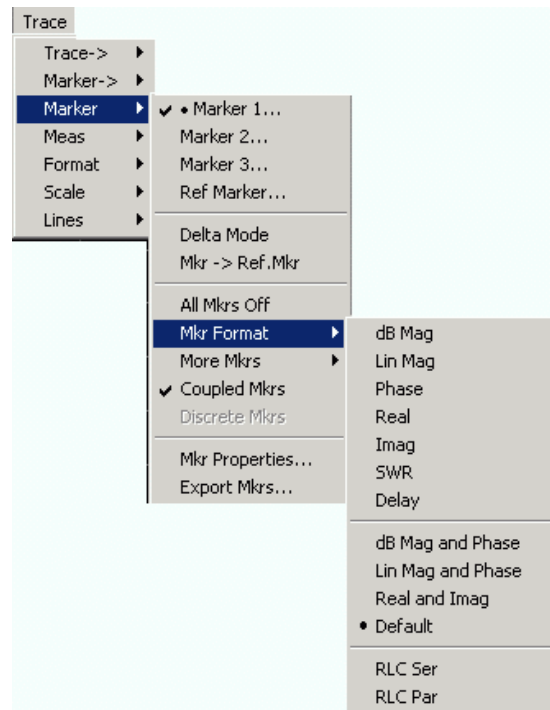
Trace

Trace->
Marker->
Marker
Meas
Format
Scale
Lines

✔ • Marker 1...
Marker 2...
Marker 3...
Ref Marker...

Delta Mode
Mkr -> Ref.Mkr

All Mkrs Off
Mkr Format
More Mkrs
✔ Coupled Mkrs
Discrete Mkrs

Mkr Properties...
Export Mkrs...

dB Mag
Lin Mag
Phase
Real
Imag
SWR
Delay

dB Mag and Phase
Lin Mag and Phase
Real and Imag
• Default

RLC Ser
RLC Par